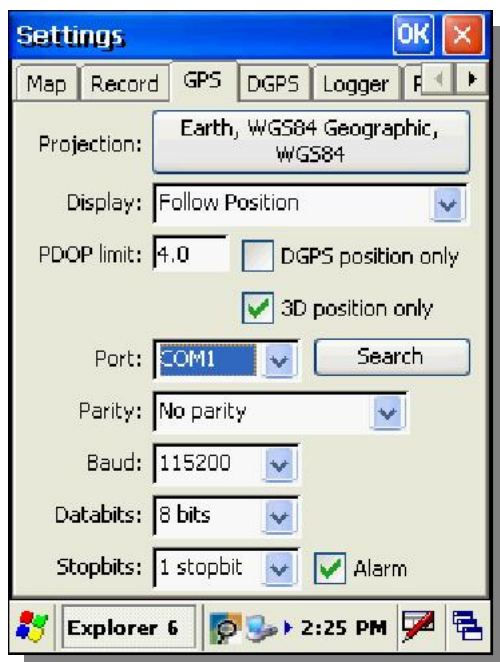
Settings

OK

Map | Record | GPS | DGPS | Logger | F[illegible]

Projection: Earth, WGS84 Geographic, WGS84

Display: Follow Position

PDOP limit: 4.0

DGPS position only

3D position only

Port: COM1

Search

Parity: No parity

Baud: 115200

Databits: 8 bits

Stopbits: 1 stopbit

Alarm

Explorer 6

2:25 PM